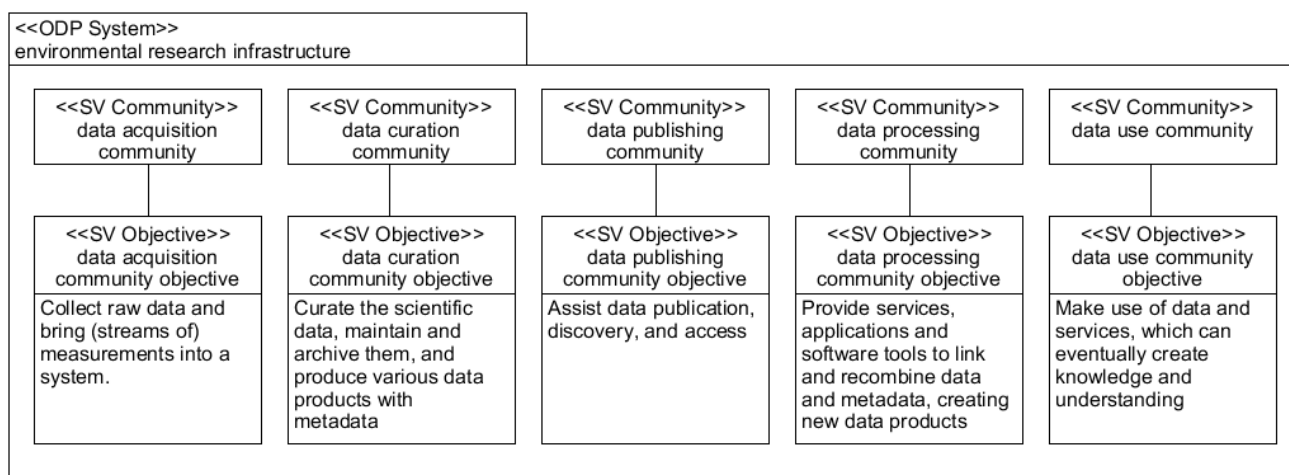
<<ODP System>>
environmental research infrastructure

<<SV Community>>
data acquisition community

<<SV Objective>>
data acquisition community objective

Collect raw data and bring (streams of) measurements into a system.

<<SV Community>>
data curation community

<<SV Objective>>
data curation community objective

Curate the scientific data, maintain and archive them, and produce various data products with metadata

<<SV Community>>
data publishing community

<<SV Objective>>
data publishing community objective

Assist data publication, discovery, and access

<<SV Community>>
data processing community

<<SV Objective>>
data processing community objective

Provide services, applications and software tools to link and recombine data and metadata, creating new data products

<<SV Community>>
data use community

<<SV Objective>>
data use community objective

Make use of data and services, which can eventually create knowledge and understanding